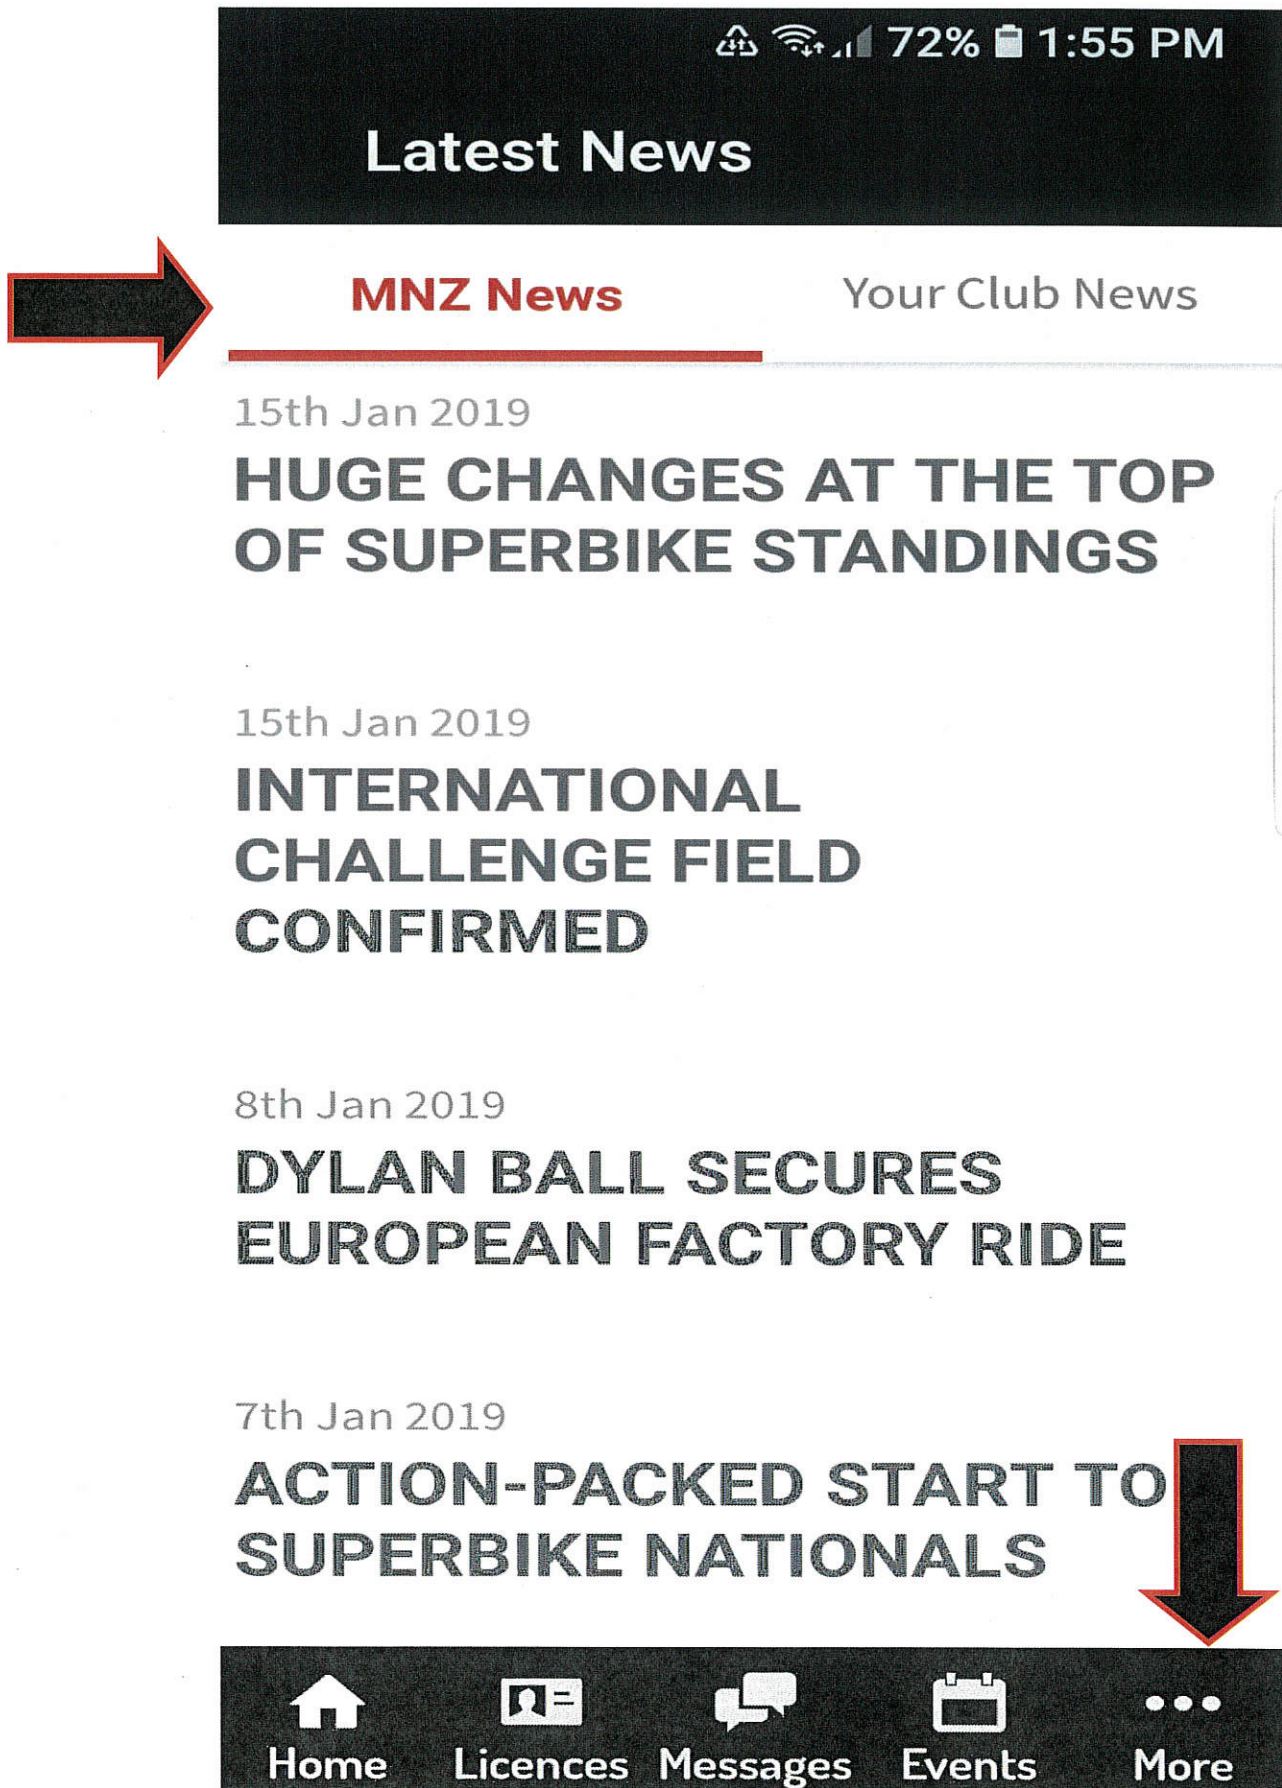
72% 1:55 PM

Latest News

MNZ News

Your Club News

15th Jan 2019

HUGE CHANGES AT THE TOP OF SUPERBIKE STANDINGS

15th Jan 2019

INTERNATIONAL CHALLENGE FIELD CONFIRMED

8th Jan 2019

DYLAN BALL SECURES EUROPEAN FACTORY RIDE

7th Jan 2019

ACTION-PACKED START TO SUPERBIKE NATIONALS

Home Licences Messages Events More